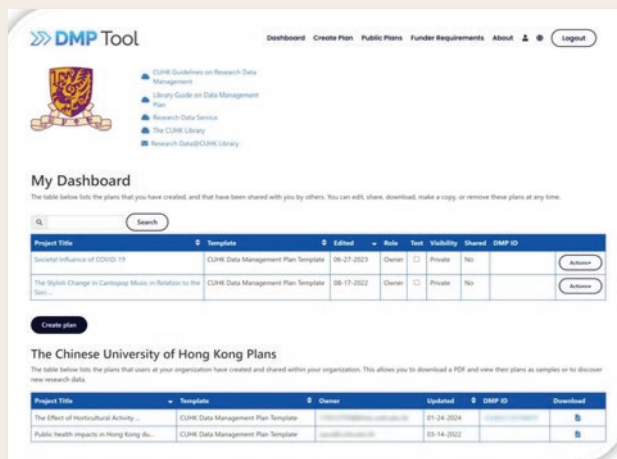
DMP Tool

Dashboard Create Plan Public Plans Funder Requirements About Logout

CUHK Guidelines on Research Data Management
Library Guide on Data Management Plan
Research Data Service
The CUHK Library
Research Data@CUHK Library

My Dashboard

The table below lists the plans that you have created, and that have been shared with you by others. You can edit, share, download, make a copy, or remove these plans at any time.

Search

| Project Title | Template | Edited | Role | Test | Visibility | Shared | DMP ID | |
|---|---|---|---|---|---|---|---|---|
| Societal Influence of COVID-19 | CUHK Data Management Plan Template | 06-27-2023 | Owner | | Private | No | | Actions |
| The Stylish Change in Cantopop Music in Relation to the Soci... | CUHK Data Management Plan Template | 08-17-2022 | Owner | | Private | No | | Actions |

Create plan

The Chinese University of Hong Kong Plans

The table below lists the plans that users at your organization have created and shared within your organization. This allows you to download a PDF and view their plans as samples or to discover new research data.

| Project Title | Template | Owner | Updated | DMP ID | Download |
|---|---|---|---|---|---|
| The Effect of Horticultural Activity ... | CUHK Data Management Plan Template | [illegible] | 01-24-2024 | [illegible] | |
| Public health impacts in Hong Kong du... | CUHK Data Management Plan Template | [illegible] | 03-14-2022 | | |